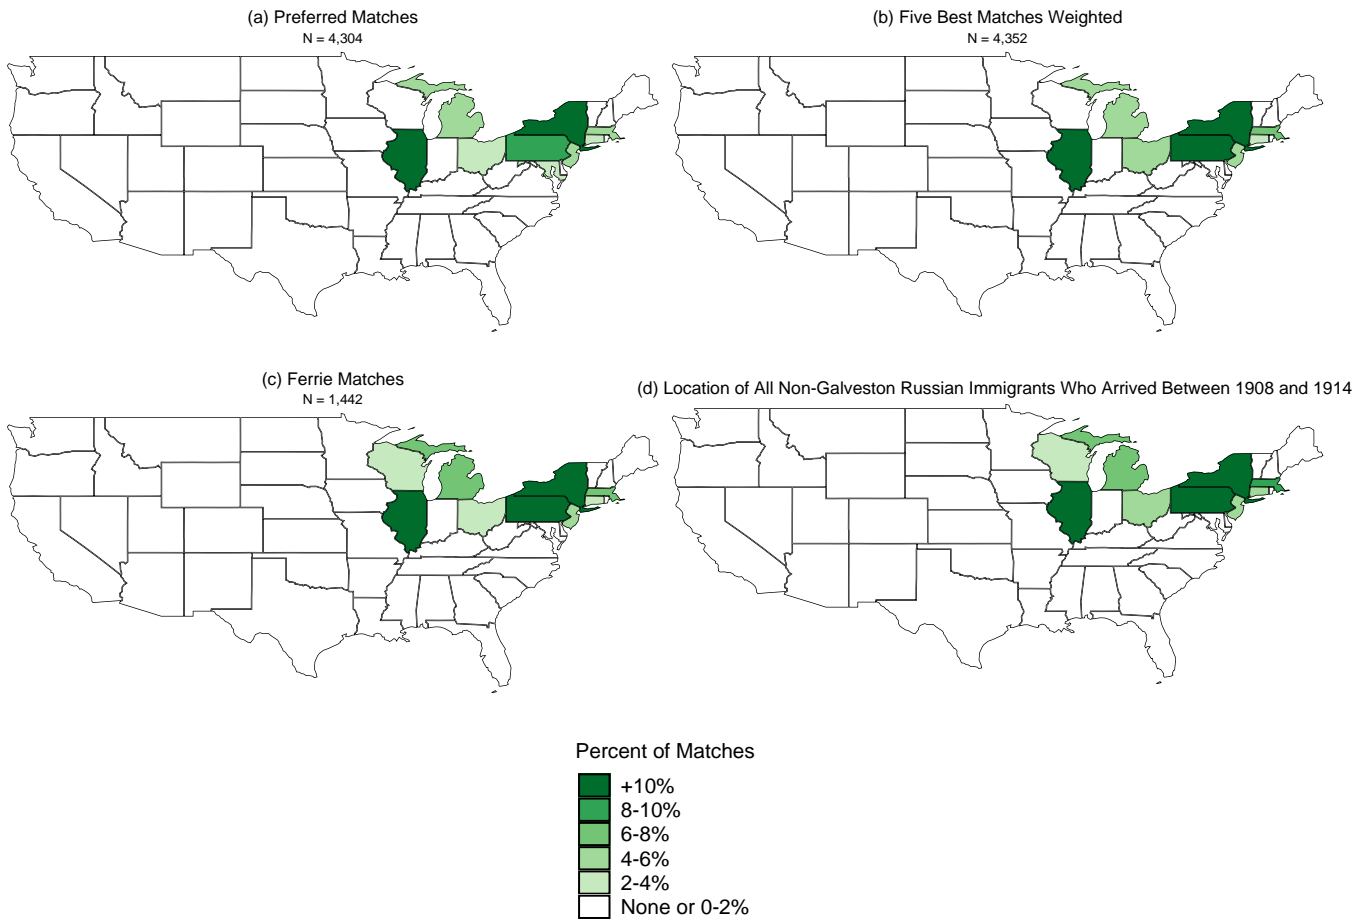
(a) Preferred Matches
N = 4,304

(b) Five Best Matches Weighted
N = 4,352

(c) Ferrie Matches
N = 1,442

(d) Location of All Non-Galveston Russian Immigrants Who Arrived Between 1908 and 1914

Percent of Matches
+10%
8-10%
6-8%
4-6%
2-4%
None or 0-2%